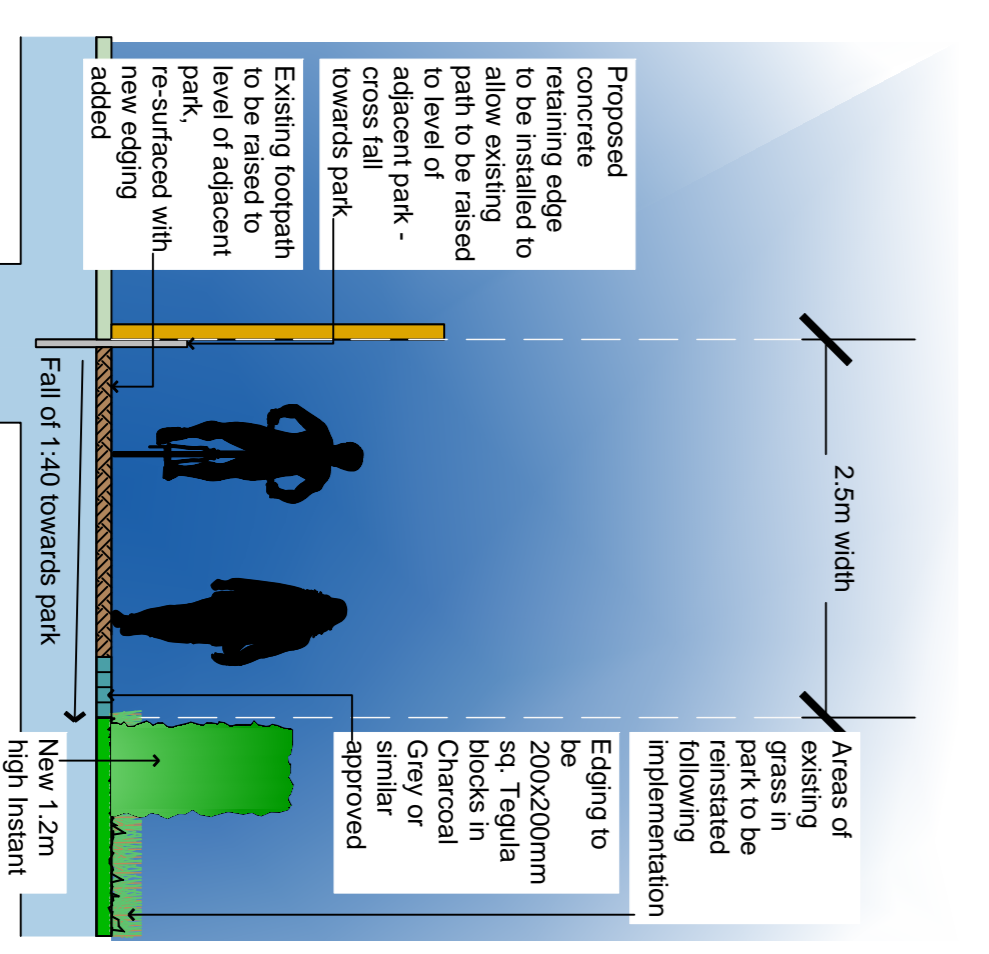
Proposed concrete retaining edge to be installed to allow existing path to be raised to level of adjacent park - cross fall towards park

Existing footpath to be raised to level of adjacent park, re-surfaced with new edging added

Fall of 1:40 towards park

2.5m width

Areas of existing grass in park to be reinstated following implementation

Edging to be 200x200mm sq. Tegula blocks in Charcoal Grey or similar approved

New 1.2m high Instant